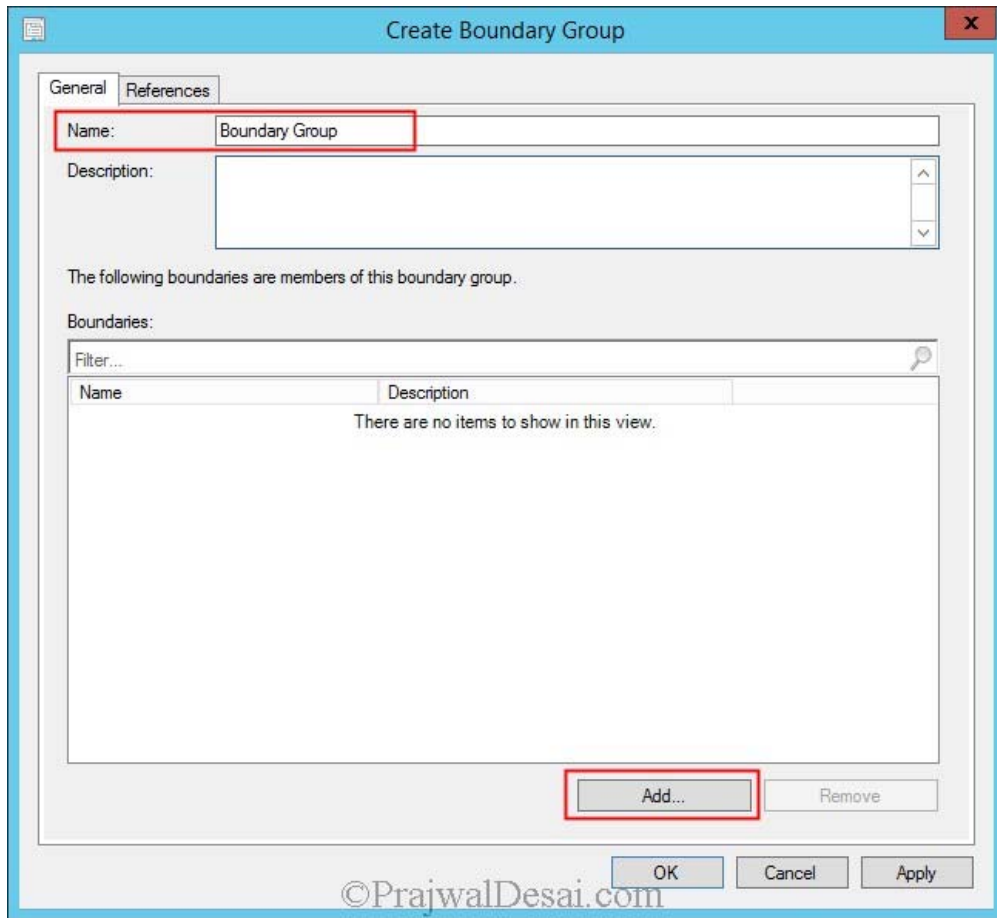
Create Boundary Group

x

General References

Name: Boundary Group

Description:

The following boundaries are members of this boundary group.

Boundaries:

Filter...

| Name | Description |
|---|---|
| There are no items to show in this view. | |

Add... Remove

OK Cancel Apply

©PrajwalDesai.com